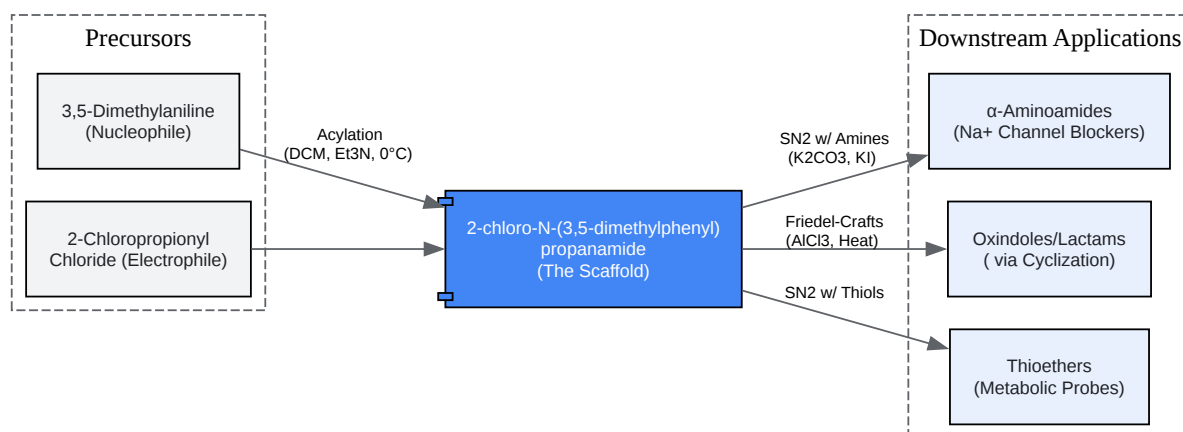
Precursors

3,5-Dimethylaniline (Nucleophile)

2-Chloropropionyl Chloride (Electrophile)

Acylation (DCM, Et3N, 0°C)

2-chloro-N-(3,5-dimethylphenyl) propanamide (The Scaffold)

SN2 w/ Amines (K2CO3, KI)

Friedel-Crafts (AlCl3, Heat)

SN2 w/ Thiols

Downstream Applications

α-Aminoamides (Na+ Channel Blockers)

Oxindoles/Lactams ( via Cyclization)

Thioethers (Metabolic Probes)